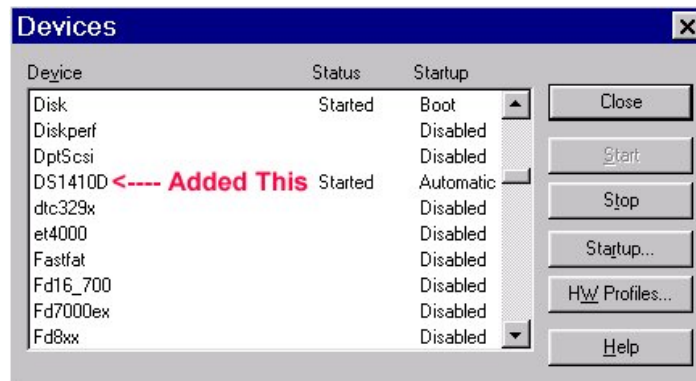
Devices

| Device | Status | Startup |
|---|---|---|
| Disk | Started | Boot |
| Diskperf | | Disabled |
| DptScsi | | Disabled |
| DS1410D <---- Added This | Started | Automatic |
| dtc329x | | Disabled |
| et4000 | | Disabled |
| Fastfat | | Disabled |
| Fd16_700 | | Disabled |
| Fd7000ex | | Disabled |
| Fd8xx | | Disabled |

Close

Start

Stop

Startup...

HW Profiles...

Help